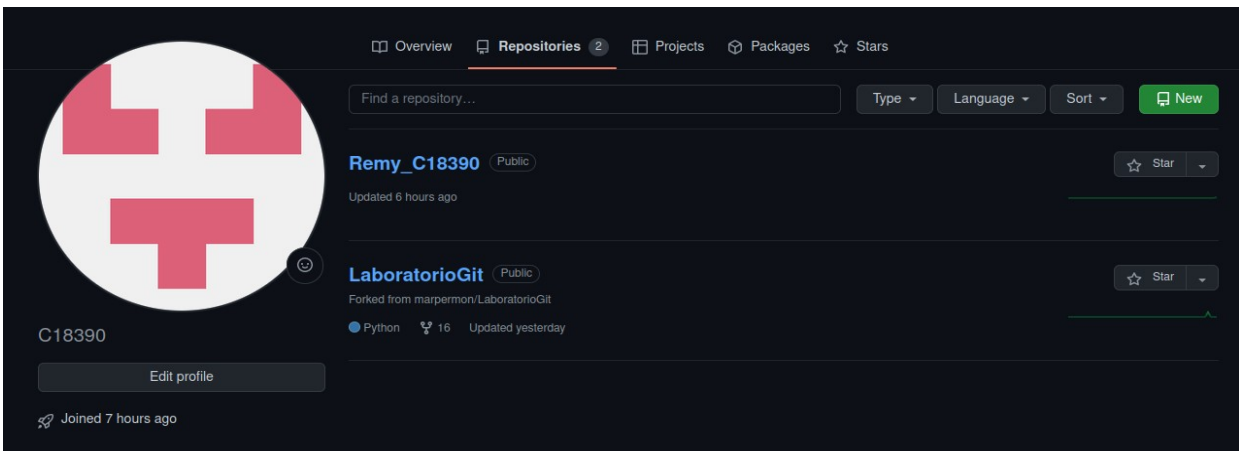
Overview Repositories 2 Projects Packages Stars

Find a repository… Type Language Sort New

Remy_C18390 Public
Updated 6 hours ago
Star

LaboratorioGit Public
Forked from marpermon/LaboratorioGit
Python 16 Updated yesterday
Star

C18390
Edit profile
Joined 7 hours ago